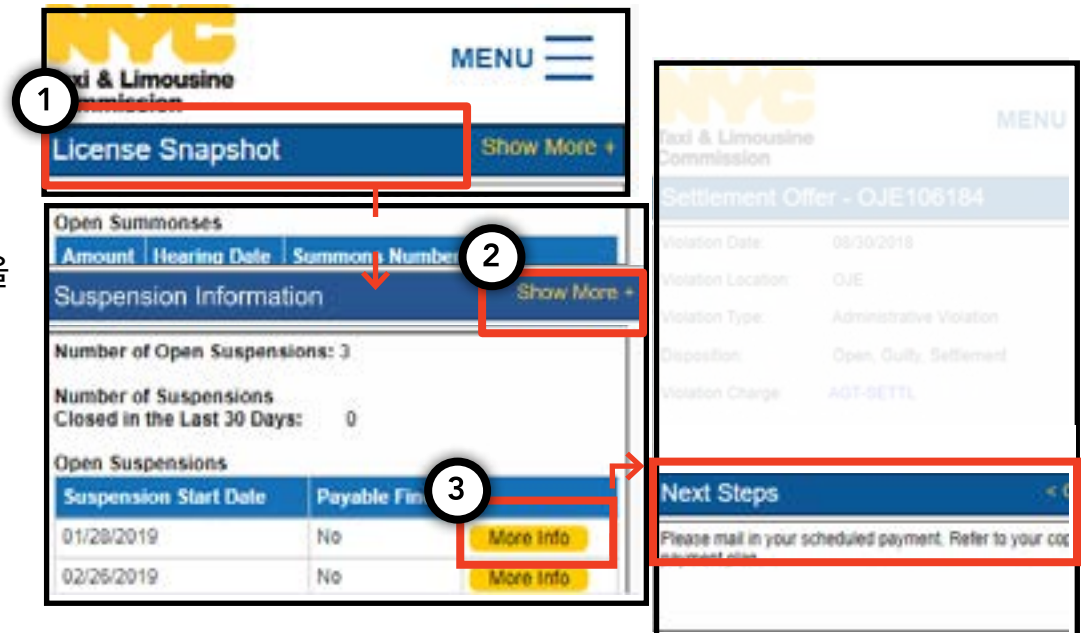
NYC
Taxi & Limousine Commission
MENU
1
License Snapshot
Show More +

Open Summonses
| Amount | Hearing Date | Summons Number |
|---|---|---|

2
Suspension Information
Show More +

Number of Open Suspensions: 3

Number of Suspensions Closed in the Last 30 Days: 0

Open Suspensions
3
| Suspension Start Date | Payable Fin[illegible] | |
|---|---|---|
| 01/28/2019 | No | More Info |
| 02/26/2019 | No | More Info |

NYC
Taxi & Limousine Commission
MENU
Settlement Offer - OJE106184
Violation Date: 08/30/2018
Violation Location: OJE
Violation Type: Administrative Violation
Disposition: Open, Guilty, Settlement
Violation Charge: AGT-SETTL

Next Steps
Please mail in your scheduled payment. Refer to your cop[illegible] payment plan.